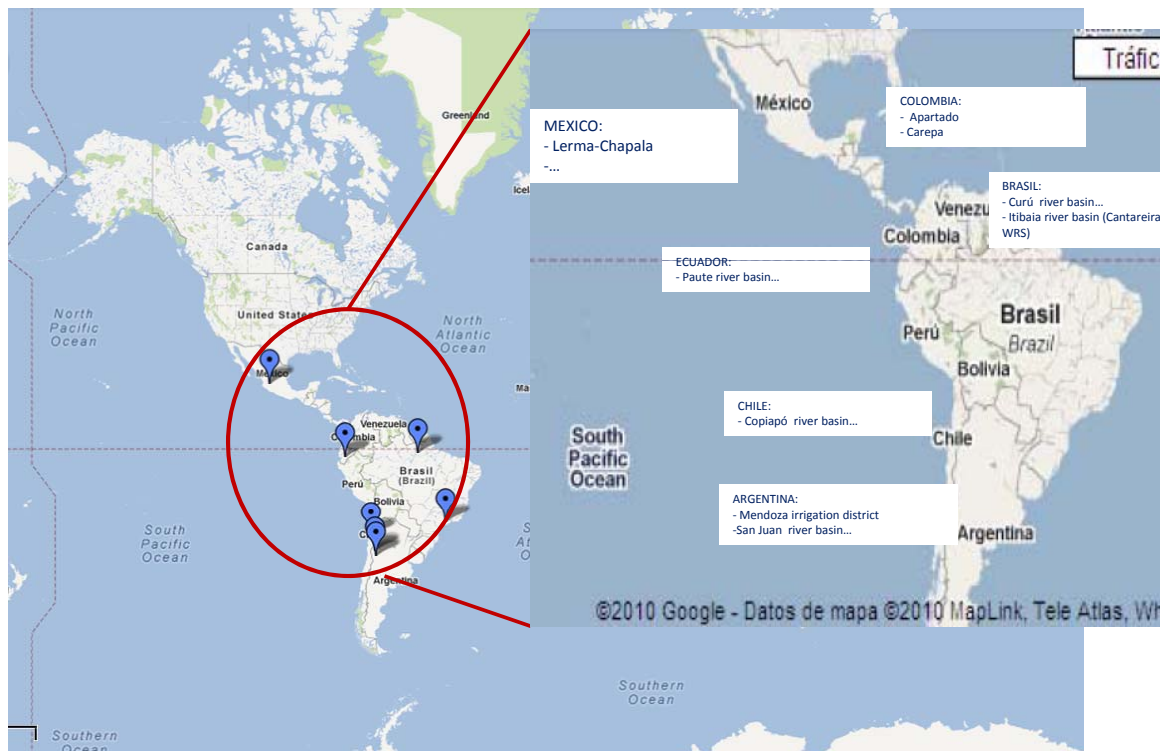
Greenland

Icel

Canada

United States

North Pacific Ocean

North Atlantic Ocean

México

Venezuela

Colombia

Brasil (Brazil)

Perú

Bolivia

Argentina

South Pacific Ocean

Southern Ocean

Southern Ocean

Tráfic

México

MEXICO:
- Lerma-Chapala
-...

COLOMBIA:
- Apartado
- Carepa

BRASIL:
- Curú river basin…
- Itibaia river basin (Cantareira WRS)

Venezu

Colombia

ECUADOR:
- Paute river basin…

Perú

Brasil
Brazil

Bolivia

CHILE:
- Copiapó river basin…

South Pacific Ocean

Chile

ARGENTINA:
- Mendoza irrigation district
-San Juan river basin…

Argentina

©2010 Google - Datos de mapa ©2010 MapLink, Tele Atlas, Wh